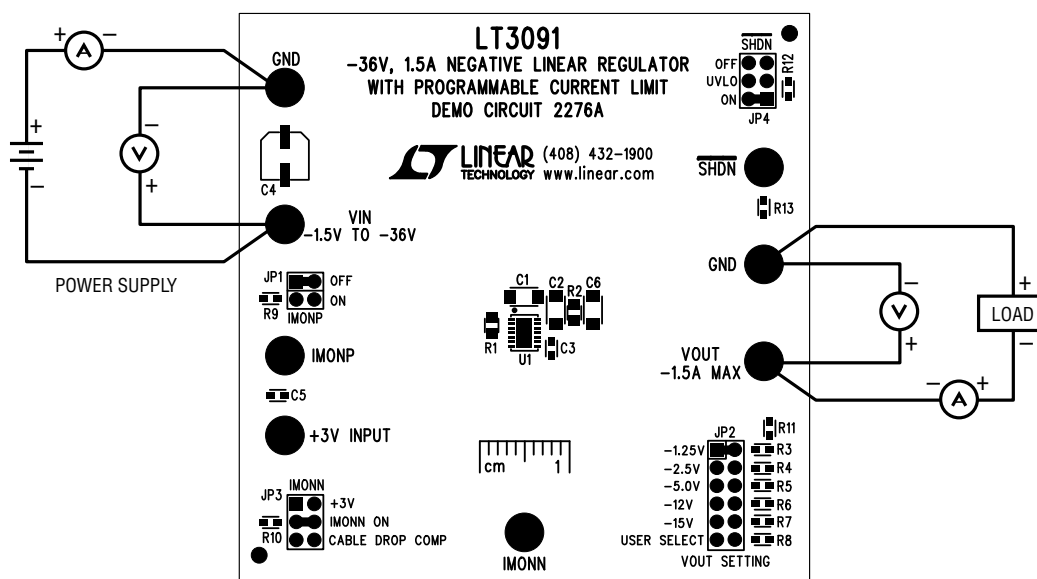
+ A –

+

–

– V +

POWER SUPPLY

GND

C4

VIN
–1.5V TO –36V

LT3091
–36V, 1.5A NEGATIVE LINEAR REGULATOR
WITH PROGRAMMABLE CURRENT LIMIT
DEMO CIRCUIT 2276A

LINEAR TECHNOLOGY (408) 432–1900
www.linear.com

$\overline{SHDN}$
OFF
UVLO
ON
JP4
R12

$\overline{SHDN}$

R13

JP1 OFF
ON
R9 IMONP

IMONP

C5

+3V INPUT

C1
C2 R2 C6
R1
U1
C3

cm 1

JP3 IMONN
+3V
IMONN ON
R10 CABLE DROP COMP

IMONN

GND

VOUT
–1.5A MAX

– V +

+
LOAD
–

– A +

JP2
R11
–1.25V R3
–2.5V R4
–5.0V R5
–12V R6
–15V R7
USER SELECT R8
VOUT SETTING